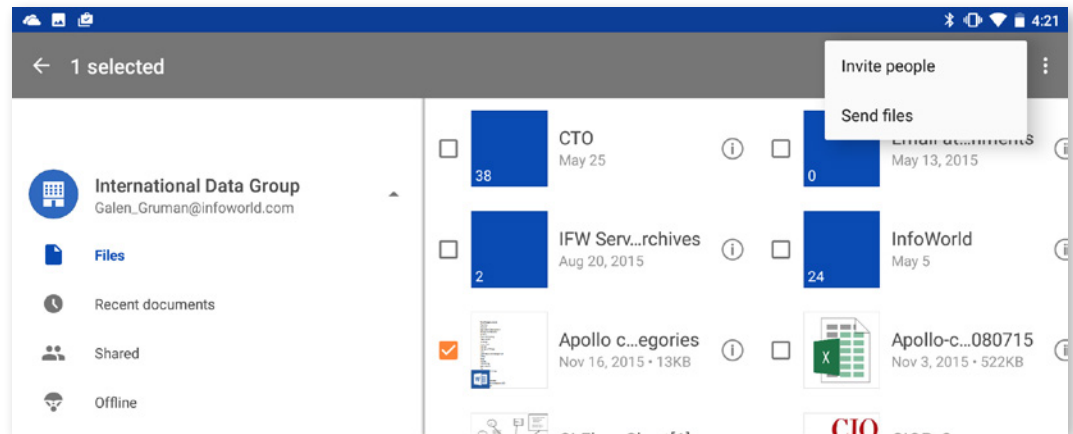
4:21

← 1 selected

Invite people

Send files

International Data Group
Galen_Gruman@infoworld.com

Files

Recent documents

Shared

Offline

38
CTO
May 25

0
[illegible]
May 13, 2015

2
IFW Serv...rchives
Aug 20, 2015

24
InfoWorld
May 5

Apollo c...egories
Nov 16, 2015 • 13KB

Apollo-c...080715
Nov 3, 2015 • 522KB

CIO